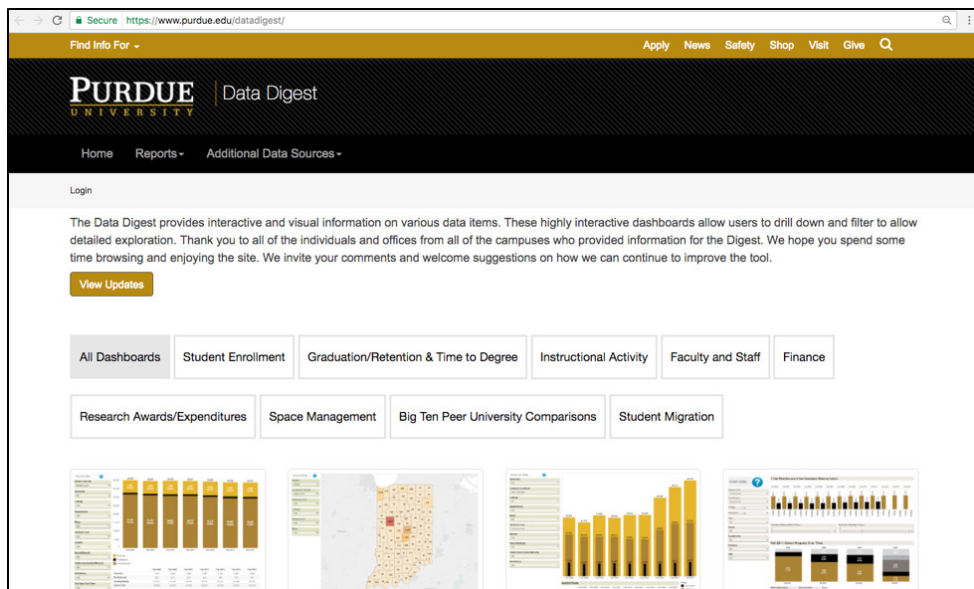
Secure https://www.purdue.edu/datadigest/

Find Info For

Apply News Safety Shop Visit Give

PURDUE UNIVERSITY Data Digest

Home Reports Additional Data Sources

Login

The Data Digest provides interactive and visual information on various data items. These highly interactive dashboards allow users to drill down and filter to allow detailed exploration. Thank you to all of the individuals and offices from all of the campuses who provided information for the Digest. We hope you spend some time browsing and enjoying the site. We invite your comments and welcome suggestions on how we can continue to improve the tool.

View Updates

All Dashboards | Student Enrollment | Graduation/Retention & Time to Degree | Instructional Activity | Faculty and Staff | Finance

Research Awards/Expenditures | Space Management | Big Ten Peer University Comparisons | Student Migration